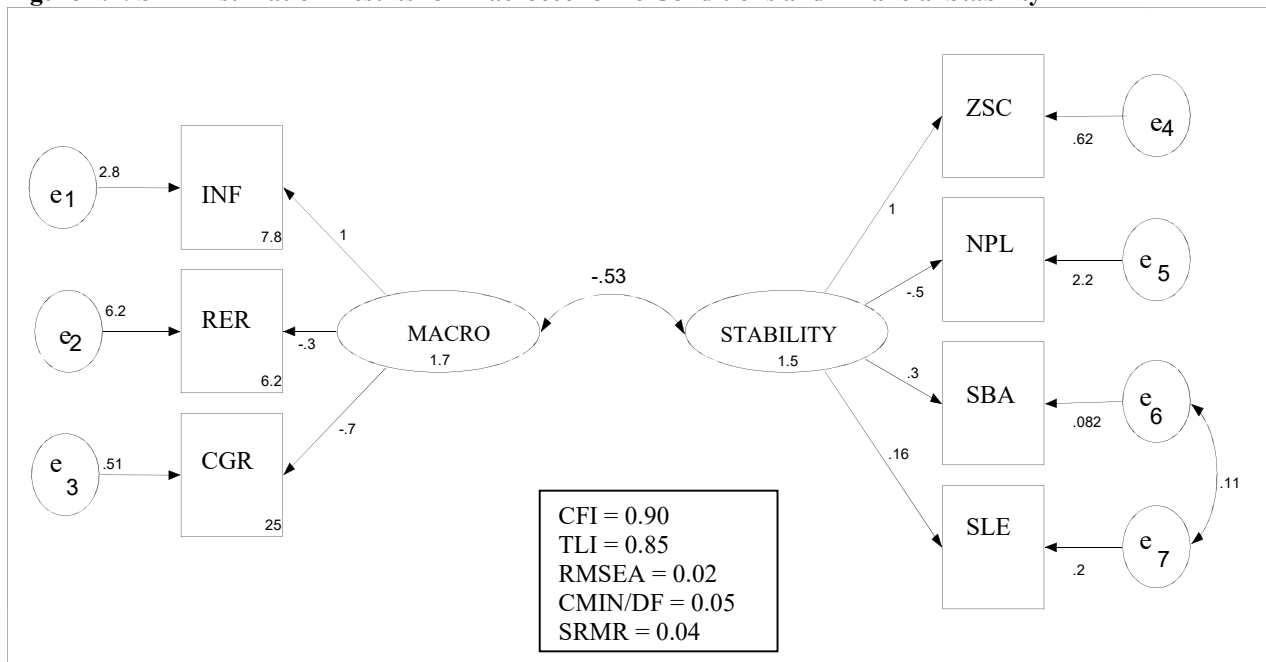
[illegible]

$e_1$ 2.8 INF 7.8

$e_2$ 6.2 RER 6.2

$e_3$ .51 CGR 25

1

-.3

-.7

MACRO 1.7

-.53

STABILITY 1.5

1

-.5

.3

.16

ZSC .62 $e_4$

NPL 2.2 $e_5$

SBA .082 $e_6$

SLE .2 $e_7$

.11

CFI = 0.90
TLI = 0.85
RMSEA = 0.02
CMIN/DF = 0.05
SRMR = 0.04